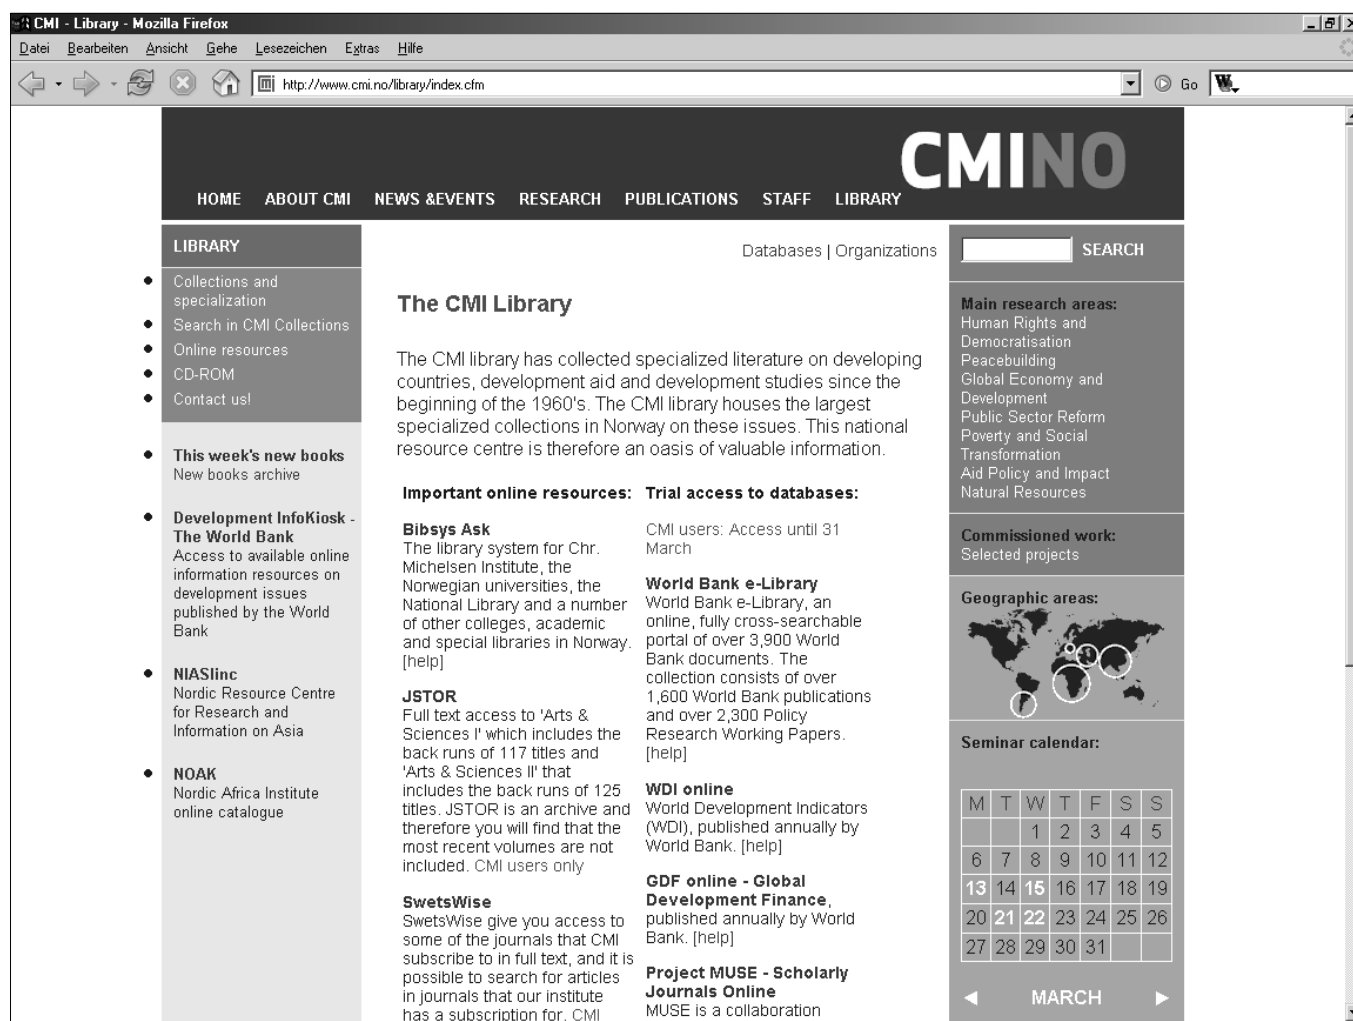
CMI - Library - Mozilla Firefox

Datei Bearbeiten Ansicht Gehe Lesezeichen Extras Hilfe

http://www.cmi.no/library/index.cfm

Go

CMINO

HOME ABOUT CMI NEWS &EVENTS RESEARCH PUBLICATIONS STAFF LIBRARY

LIBRARY

- Collections and specialization
- Search in CMI Collections
- Online resources
- CD-ROM
- Contact us!

- This week's new books
New books archive

- Development InfoKiosk - The World Bank
Access to available online information resources on development issues published by the World Bank

- NIASlinc
Nordic Resource Centre for Research and Information on Asia

- NOAK
Nordic Africa Institute online catalogue

Databases | Organizations

The CMI Library

The CMI library has collected specialized literature on developing countries, development aid and development studies since the beginning of the 1960's. The CMI library houses the largest specialized collections in Norway on these issues. This national resource centre is therefore an oasis of valuable information.

Important online resources:

Bibsys Ask
The library system for Chr. Michelsen Institute, the Norwegian universities, the National Library and a number of other colleges, academic and special libraries in Norway. [help]

JSTOR
Full text access to 'Arts & Sciences I' which includes the back runs of 117 titles and 'Arts & Sciences II' that includes the back runs of 125 titles. JSTOR is an archive and therefore you will find that the most recent volumes are not included. CMI users only

SwetsWise
SwetsWise give you access to some of the journals that CMI subscribe to in full text, and it is possible to search for articles in journals that our institute has a subscription for. CMI

Trial access to databases:

CMI users: Access until 31 March

World Bank e-Library
World Bank e-Library, an online, fully cross-searchable portal of over 3,900 World Bank documents. The collection consists of over 1,600 World Bank publications and over 2,300 Policy Research Working Papers. [help]

WDI online
World Development Indicators (WDI), published annually by World Bank. [help]

GDF online - Global Development Finance, published annually by World Bank. [help]

Project MUSE - Scholarly Journals Online
MUSE is a collaboration

SEARCH

Main research areas:
Human Rights and Democratisation
Peacebuilding
Global Economy and Development
Public Sector Reform
Poverty and Social Transformation
Aid Policy and Impact
Natural Resources

Commissioned work:
Selected projects

Geographic areas:

Seminar calendar:

| M | T | W | T | F | S | S |
|---|---|---|---|---|---|---|
| | | 1 | 2 | 3 | 4 | 5 |
| 6 | 7 | 8 | 9 | 10 | 11 | 12 |
| 13 | 14 | 15 | 16 | 17 | 18 | 19 |
| 20 | 21 | 22 | 23 | 24 | 25 | 26 |
| 27 | 28 | 29 | 30 | 31 | | |

◄ MARCH ►